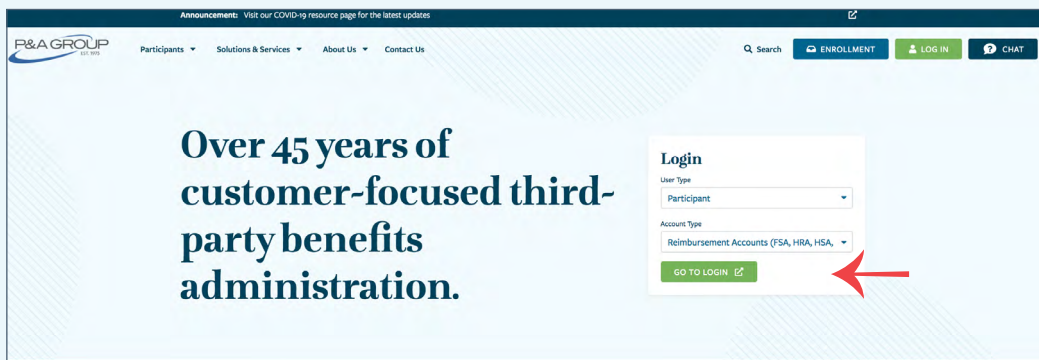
Announcement: Visit our COVID-19 resource page for the latest updates

P&A GROUP
EST. 1973

Participants ▾ Solutions & Services ▾ About Us ▾ Contact Us

Search ENROLLMENT LOG IN CHAT

Over 45 years of customer-focused third-party benefits administration.

Login

User Type

Participant

Account Type

Reimbursement Accounts (FSA, HRA, HSA,

GO TO LOGIN